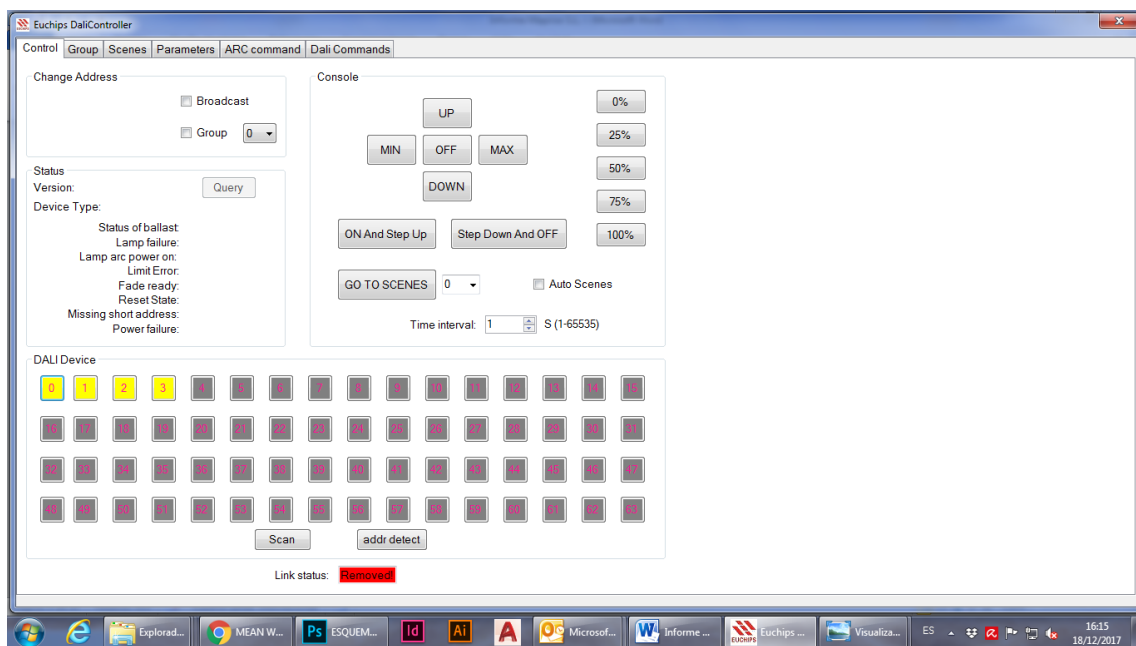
Euchips DaliController

Control | Group | Scenes | Parameters | ARC command | Dali Commands

Change Address
Broadcast
Group 0

Status
Version:
Query
Device Type:
Status of ballast:
Lamp failure:
Lamp arc power on:
Limit Error:
Fade ready:
Reset State:
Missing short address:
Power failure:

Console
UP
MIN
OFF
MAX
DOWN
0%
25%
50%
75%
100%
ON And Step Up
Step Down And OFF
GO TO SCENES
0
Auto Scenes
Time interval: 1 S (1-65535)

DALI Device
0 1 2 3 4 5 6 7 8 9 10 11 12 13 14 15
16 17 18 19 20 21 22 23 24 25 26 27 28 29 30 31
32 33 34 35 36 37 38 39 40 41 42 43 44 45 46 47
48 49 50 51 52 53 54 55 56 57 58 59 60 61 62 63
Scan
addr detect

Link status: Removed!

Explorad... MEAN W... ESQUEM... Microsof... Informe ... Euchips ... Visualiza... ES 16:15 18/12/2017